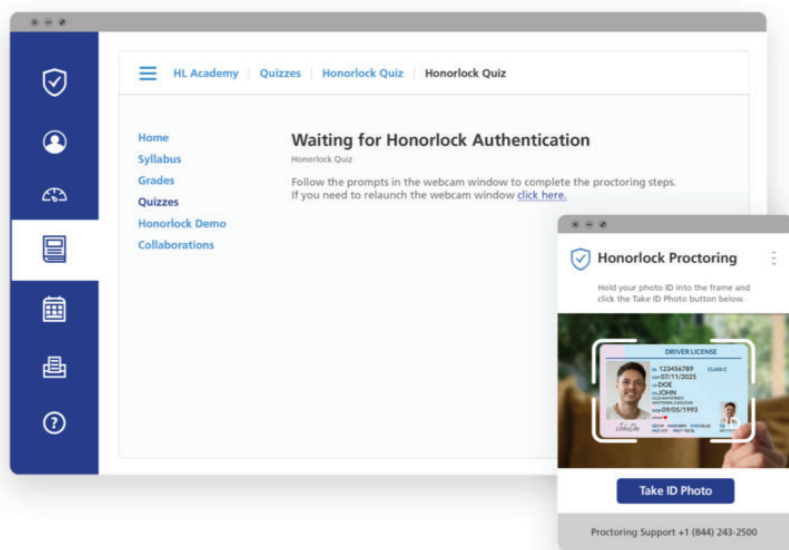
HL Academy | Quizzes | Honorlock Quiz | Honorlock Quiz

Home
Syllabus
Grades
Quizzes
Honorlock Demo
Collaborations

Waiting for Honorlock Authentication
Honorlock Quiz

Follow the prompts in the webcam window to complete the proctoring steps. If you need to relaunch the webcam window click here.

Honorlock Proctoring

Hold your photo ID into the frame and click the Take ID Photo button below.

DRIVER LICENSE
123456789 CLASS C
07/11/2025
DOE
JOHN
09/05/1993
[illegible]

Take ID Photo

Proctoring Support +1 (844) 243-2500